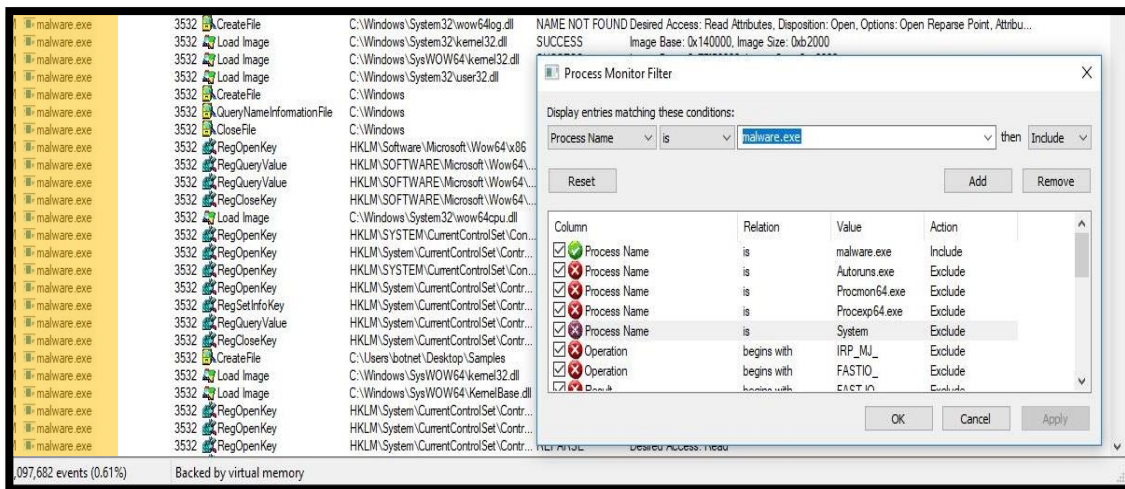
| | | | | | |
|---|---|---|---|---|---|
| malware.exe | 3532 | CreateFile | C:\Windows\System32\wow64log.dll | NAME NOT FOUND | Desired Access: Read Attributes, Disposition: Open, Options: Open Reparse Point, Attribu... |
| malware.exe | 3532 | Load Image | C:\Windows\System32\kernel32.dll | SUCCESS | Image Base: 0x140000, Image Size: 0xb2000 |
| malware.exe | 3532 | Load Image | C:\Windows\SysWOW64\kernel32.dll | | |
| malware.exe | 3532 | Load Image | C:\Windows\System32\user32.dll | | |
| malware.exe | 3532 | CreateFile | C:\Windows | | |
| malware.exe | 3532 | QueryNameInformationFile | C:\Windows | | |
| malware.exe | 3532 | CloseFile | C:\Windows | | |
| malware.exe | 3532 | RegOpenKey | HKLM\Software\Microsoft\Wow64\x86 | | |
| malware.exe | 3532 | RegQueryValue | HKLM\SOFTWARE\Microsoft\Wow64\... | | |
| malware.exe | 3532 | RegQueryValue | HKLM\SOFTWARE\Microsoft\Wow64\... | | |
| malware.exe | 3532 | RegCloseKey | HKLM\SOFTWARE\Microsoft\Wow64\... | | |
| malware.exe | 3532 | Load Image | C:\Windows\System32\wow64cpu.dll | | |
| malware.exe | 3532 | RegOpenKey | HKLM\SYSTEM\CurrentControlSet\Con... | | |
| malware.exe | 3532 | RegOpenKey | HKLM\System\CurrentControlSet\Contr... | | |
| malware.exe | 3532 | RegOpenKey | HKLM\SYSTEM\CurrentControlSet\Con... | | |
| malware.exe | 3532 | RegOpenKey | HKLM\System\CurrentControlSet\Contr... | | |
| malware.exe | 3532 | RegSetInfoKey | HKLM\System\CurrentControlSet\Contr... | | |
| malware.exe | 3532 | RegQueryValue | HKLM\System\CurrentControlSet\Contr... | | |
| malware.exe | 3532 | RegCloseKey | HKLM\System\CurrentControlSet\Contr... | | |
| malware.exe | 3532 | CreateFile | C:\Users\botnet\Desktop\Samples | | |
| malware.exe | 3532 | Load Image | C:\Windows\SysWOW64\kernel32.dll | | |
| malware.exe | 3532 | Load Image | C:\Windows\SysWOW64\KernelBase.dll | | |
| malware.exe | 3532 | RegOpenKey | HKLM\System\CurrentControlSet\Contr... | | |
| malware.exe | 3532 | RegOpenKey | HKLM\System\CurrentControlSet\Contr... | | |
| malware.exe | 3532 | RegOpenKey | HKLM\System\CurrentControlSet\Contr... | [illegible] | Desired Access: Read |

,097,682 events (0.61%) Backed by virtual memory

Process Monitor Filter

Display entries matching these conditions:

Process Name | is | malware.exe | then | Include

Reset | Add | Remove

| Column | Relation | Value | Action |
|---|---|---|---|
| Process Name | is | malware.exe | Include |
| Process Name | is | Autoruns.exe | Exclude |
| Process Name | is | Procmon64.exe | Exclude |
| Process Name | is | Procexp64.exe | Exclude |
| Process Name | is | System | Exclude |
| Operation | begins with | IRP_MJ_ | Exclude |
| Operation | begins with | FASTIO_ | Exclude |
| Result | begins with | FAST IO | Exclude |

OK | Cancel | Apply